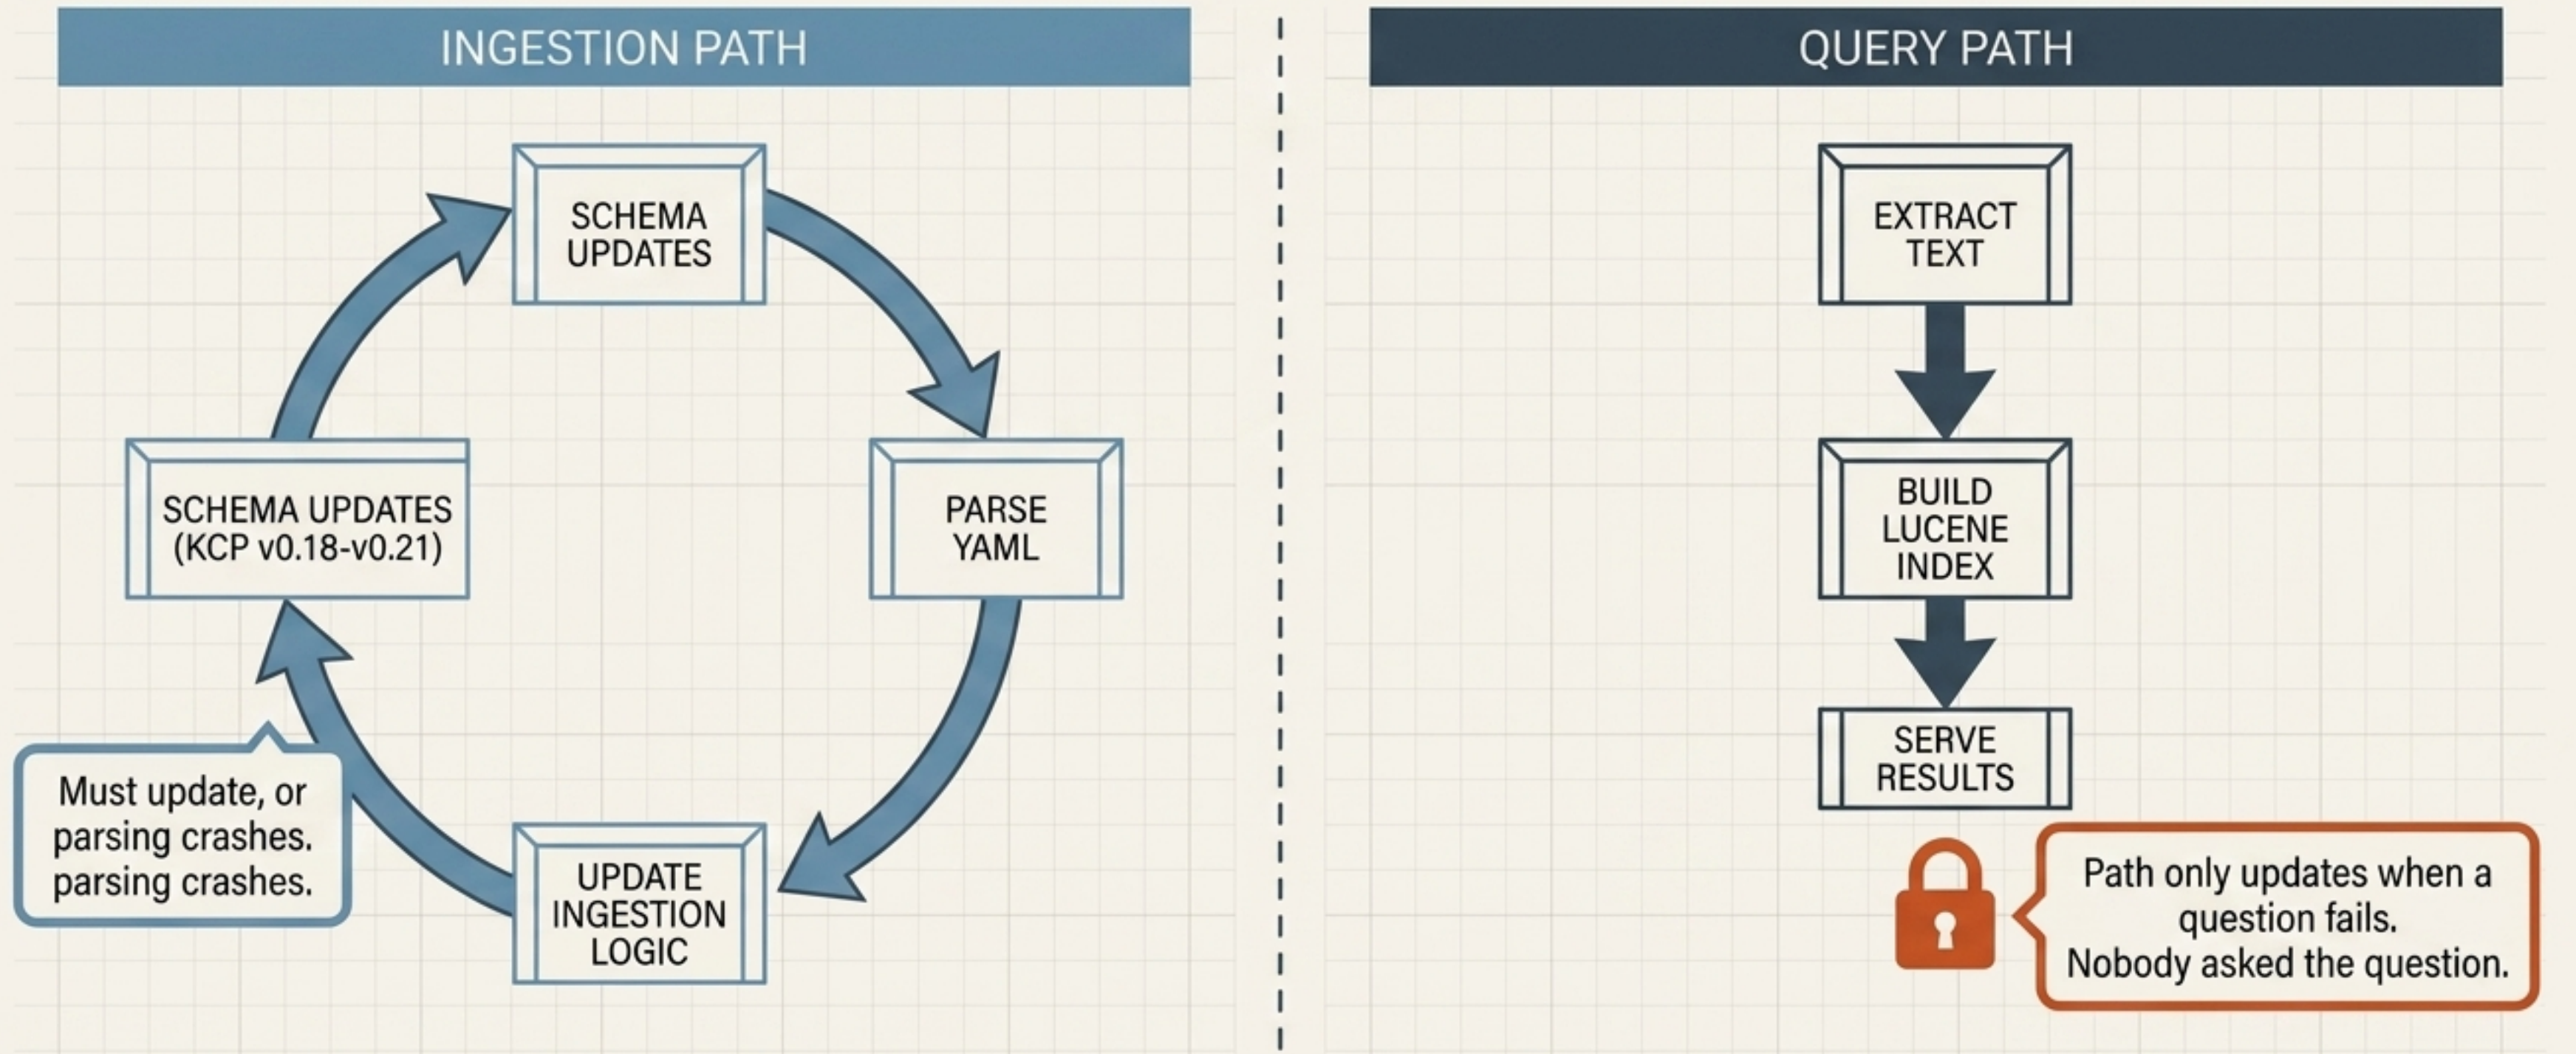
INGESTION PATH

SCHEMA UPDATES

PARSE YAML

UPDATE INGESTION LOGIC

SCHEMA UPDATES (KCP v0.18-v0.21)

Must update, or parsing crashes. parsing crashes.

QUERY PATH

EXTRACT TEXT

BUILD LUCENE INDEX

SERVE RESULTS

Path only updates when a question fails. Nobody asked the question.